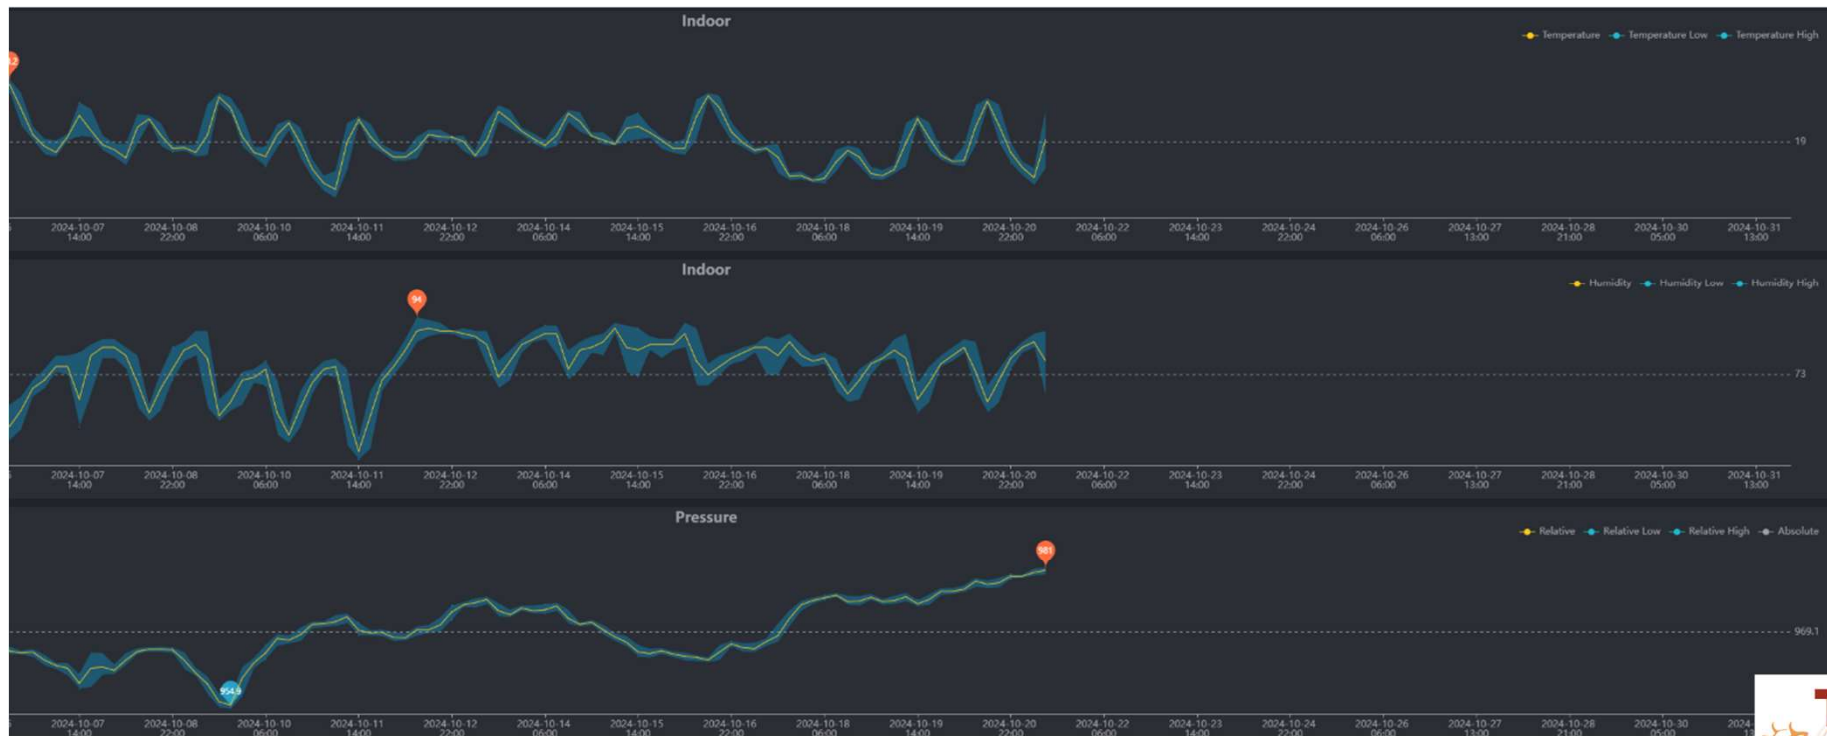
Indoor

Temperature Temperature Low Temperature High

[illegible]

19

2024-10-07 14:00 2024-10-08 22:00 2024-10-10 06:00 2024-10-11 14:00 2024-10-12 22:00 2024-10-14 06:00 2024-10-15 14:00 2024-10-16 22:00 2024-10-18 06:00 2024-10-19 14:00 2024-10-20 22:00 2024-10-22 06:00 2024-10-23 14:00 2024-10-24 22:00 2024-10-26 06:00 2024-10-27 13:00 2024-10-28 21:00 2024-10-30 05:00 2024-10-31 13:00

Indoor

Humidity Humidity Low Humidity High

94

73

2024-10-07 14:00 2024-10-08 22:00 2024-10-10 06:00 2024-10-11 14:00 2024-10-12 22:00 2024-10-14 06:00 2024-10-15 14:00 2024-10-16 22:00 2024-10-18 06:00 2024-10-19 14:00 2024-10-20 22:00 2024-10-22 06:00 2024-10-23 14:00 2024-10-24 22:00 2024-10-26 06:00 2024-10-27 13:00 2024-10-28 21:00 2024-10-30 05:00 2024-10-31 13:00

Pressure

Relative Relative Low Relative High Absolute

981

969.1

954.9

2024-10-07 14:00 2024-10-08 22:00 2024-10-10 06:00 2024-10-11 14:00 2024-10-12 22:00 2024-10-14 06:00 2024-10-15 14:00 2024-10-16 22:00 2024-10-18 06:00 2024-10-19 14:00 2024-10-20 22:00 2024-10-22 06:00 2024-10-23 14:00 2024-10-24 22:00 2024-10-26 06:00 2024-10-27 13:00 2024-10-28 21:00 2024-10-30 05:00 2024-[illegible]